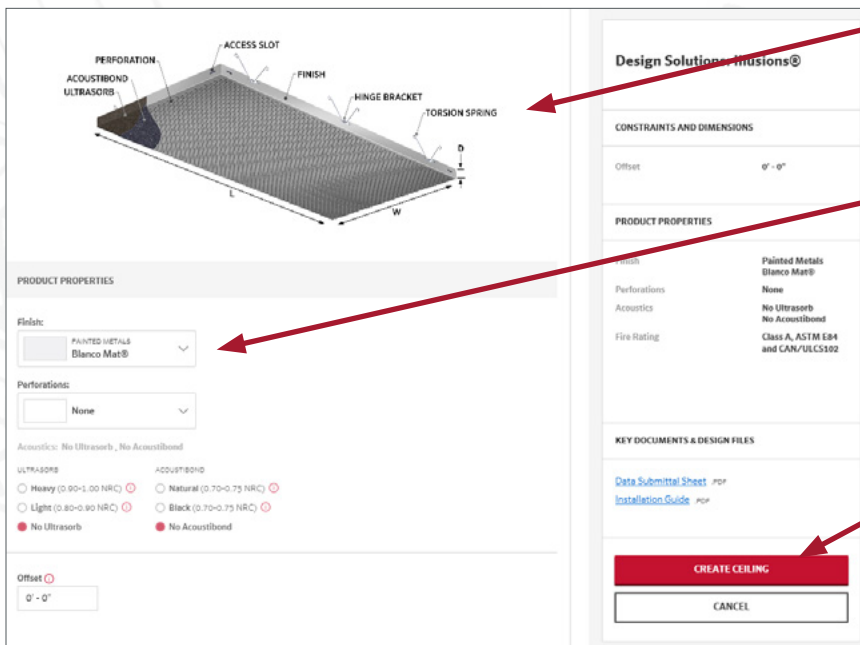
ACCESS SLOT
PERFORATION
FINISH
ACOUSTIBOND
ULTRASORB
HINGE BRACKET
TORSION SPRING
D
L
W

PRODUCT PROPERTIES

Finish:
PAINTED METALS
Blanco Mat®

Perforations:
None

Acoustics: No Ultrasorb , No Acoustibond

ULTRASORB
Heavy (0.90-1.00 NRC)
Light (0.80-0.90 NRC)
No Ultrasorb

ACOUSTIBOND
Natural (0.70-0.75 NRC)
Black (0.70-0.75 NRC)
No Acoustibond

Offset
0' - 0"

Design Solutions: Illusions®

CONSTRAINTS AND DIMENSIONS

| Offset | 0' - 0" |
|---|---|

PRODUCT PROPERTIES

| Finish | Painted Metals Blanco Mat® |
|---|---|
| Perforations | None |
| Acoustics | No Ultrasorb No Acoustibond |
| Fire Rating | Class A, ASTM E84 and CAN/ULCS102 |

KEY DOCUMENTS & DESIGN FILES

Data Submittal Sheet .PDF
Installation Guide .PDF

CREATE CEILING
CANCEL